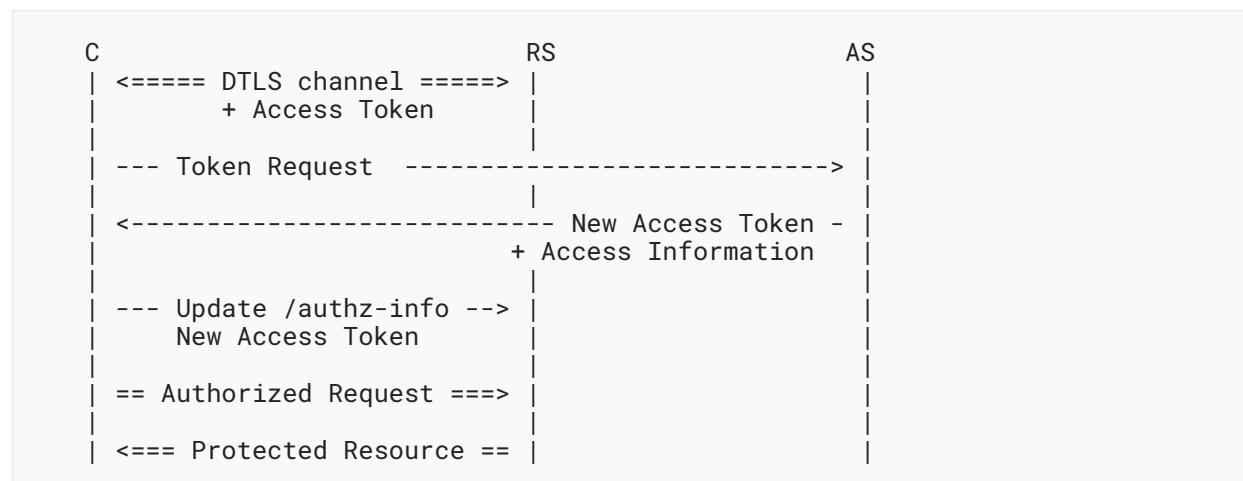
C                            RS                   AS
| <===== DTLS channel =====> |                     |
|        + Access Token      |                     |
|                            |                     |
| --- Token Request  ----------------------------> |
|                            |                     |
| <--------------------------- New Access Token -  |
|                           + Access Information   |
|                            |                     |
| --- Update /authz-info --> |                     |
|     New Access Token       |                     |
|                            |                     |
| == Authorized Request ===> |                     |
|                            |                     |
| <=== Protected Resource == |                     |